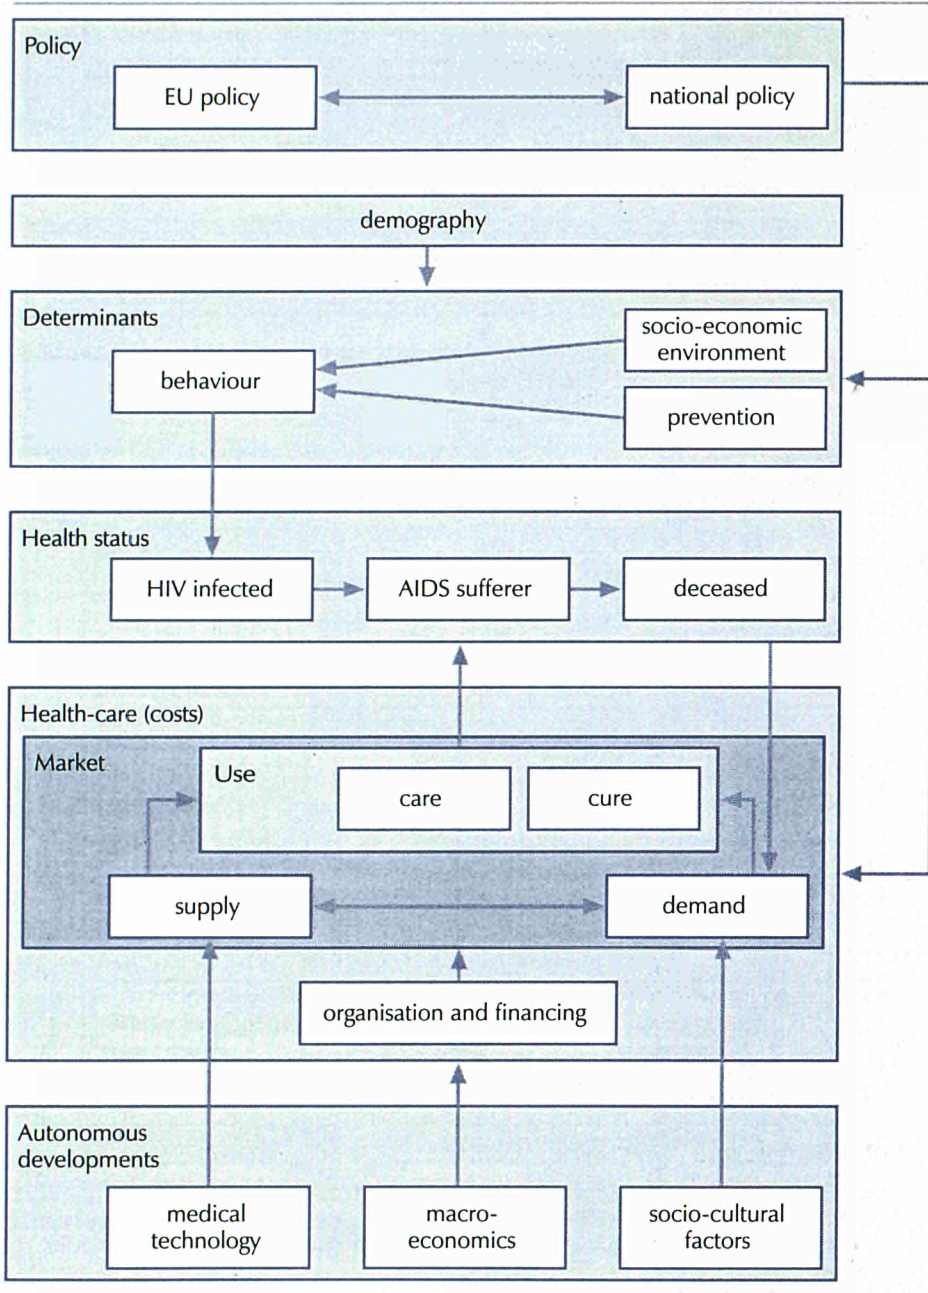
Policy
EU policy
national policy

demography

Determinants
socio-economic environment
behaviour
prevention

Health status
HIV infected
AIDS sufferer
deceased

Health-care (costs)
Market
Use
care
cure
supply
demand
organisation and financing

Autonomous developments
medical technology
macro-economics
socio-cultural factors